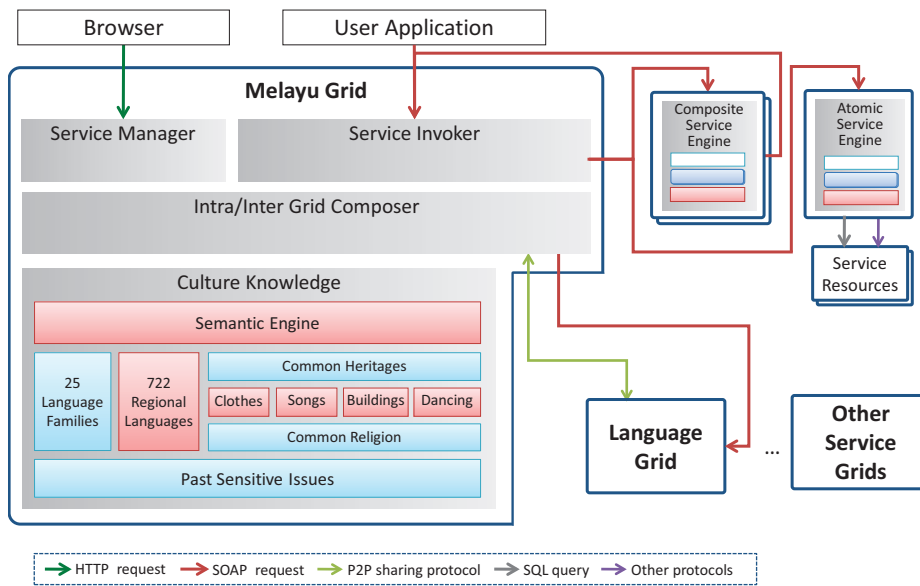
Browser

User Application

Melayu Grid

Service Manager

Service Invoker

Intra/Inter Grid Composer

Culture Knowledge

Semantic Engine

25 Language Families

722 Regional Languages

Common Heritages

Clothes

Songs

Buildings

Dancing

Common Religion

Past Sensitive Issues

Composite Service Engine

Atomic Service Engine

Service Resources

Language Grid

...

Other Service Grids

HTTP request
SOAP request
P2P sharing protocol
SQL query
Other protocols